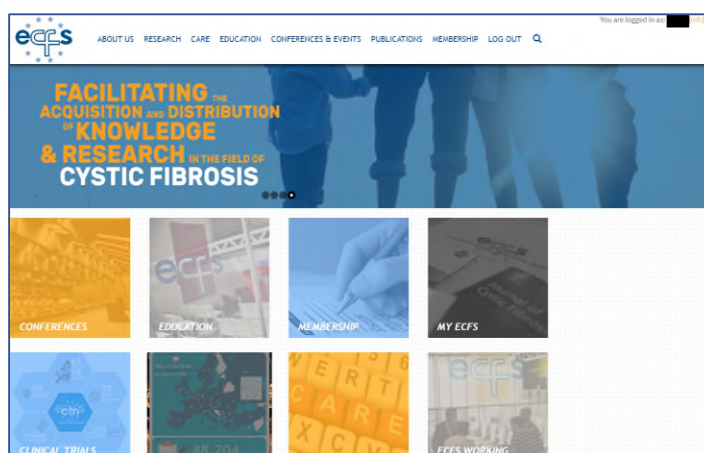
ecfs

ABOUT US RESEARCH CARE EDUCATION CONFERENCES & EVENTS PUBLICATIONS MEMBERSHIP LOG OUT

You are logged in as: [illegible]

FACILITATING THE ACQUISITION AND DISTRIBUTION OF KNOWLEDGE & RESEARCH IN THE FIELD OF CYSTIC FIBROSIS

CONFERENCES

ecfs

EDUCATION

MEMBERSHIP

ecfs

Journal of Cystic Fibrosis

MY ECFS

ctn

CLINICAL TRIALS

48 204

E R T
C A R E
X C V

ecfs

ECFS WORKING